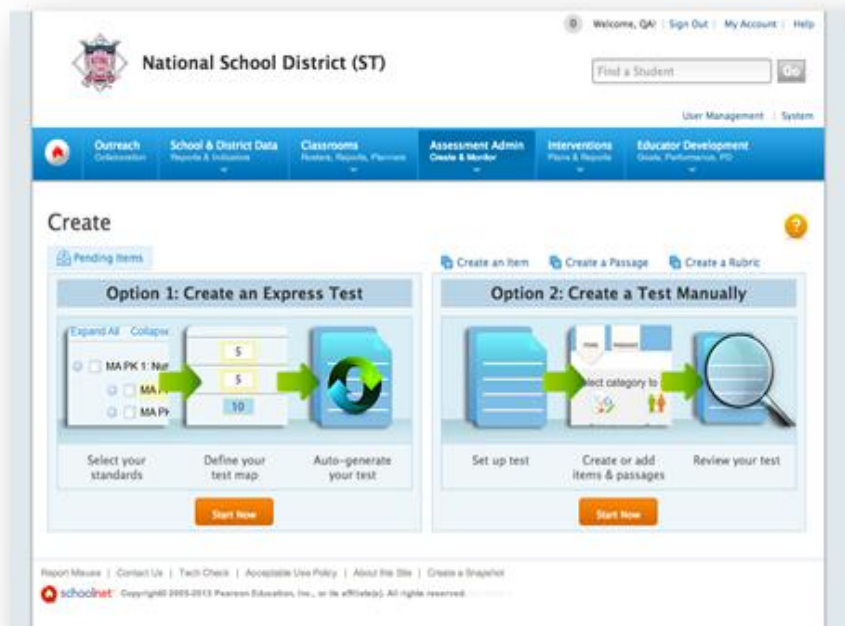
Welcome, QA! | Sign Out | My Account | Help

National School District (ST)

Find a Student Go

User Management | System

Outreach Collaboration
School & District Data Reports & Indicators
Classrooms Rosters, Reports, Planners
Assessment Admin Create & Monitor
Interventions Plans & Reports
Educator Development Goals, Performance, PD

Create

Pending Items

Create an Item
Create a Passage
Create a Rubric

Option 1: Create an Express Test

Expand All Collapse
MA PK 1: Nu
MA
MA P

5
5
10

Select your standards
Define your test map
Auto-generate your test

Start Now

Option 2: Create a Test Manually

elect category to

Set up test
Create or add items & passages
Review your test

Start Now

Report Misuse | Contact Us | Tech Check | Acceptable Use Policy | About the Site | Create a Snapshot

schoolnet Copyright© 2005-2013 Pearson Education, Inc., or its affiliate(s). All rights reserved.